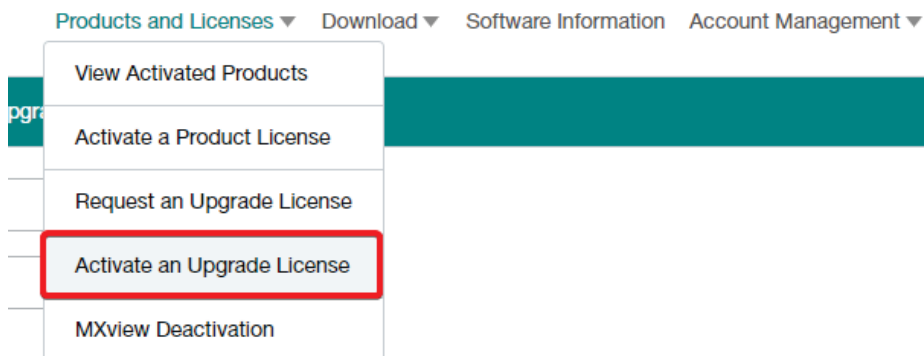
Products and Licenses ▼ Download ▼ Software Information Account Management ▼

View Activated Products

pgra

Activate a Product License

Request an Upgrade License

Activate an Upgrade License

MXview Deactivation